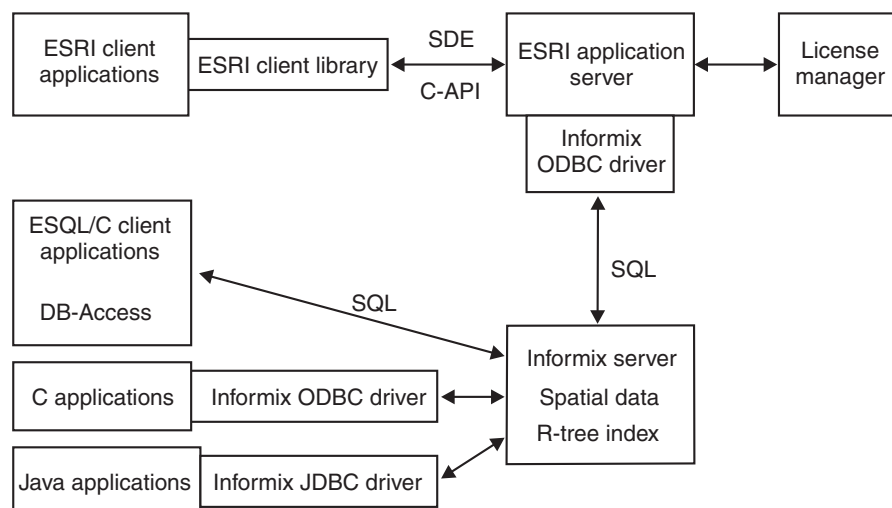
ESRI client applications

ESRI client library

SDE

C-API

ESRI application server

License manager

Informix ODBC driver

ESQL/C client applications

DB-Access

SQL

SQL

Informix server

Spatial data

R-tree index

C applications

Informix ODBC driver

Java applications

Informix JDBC driver